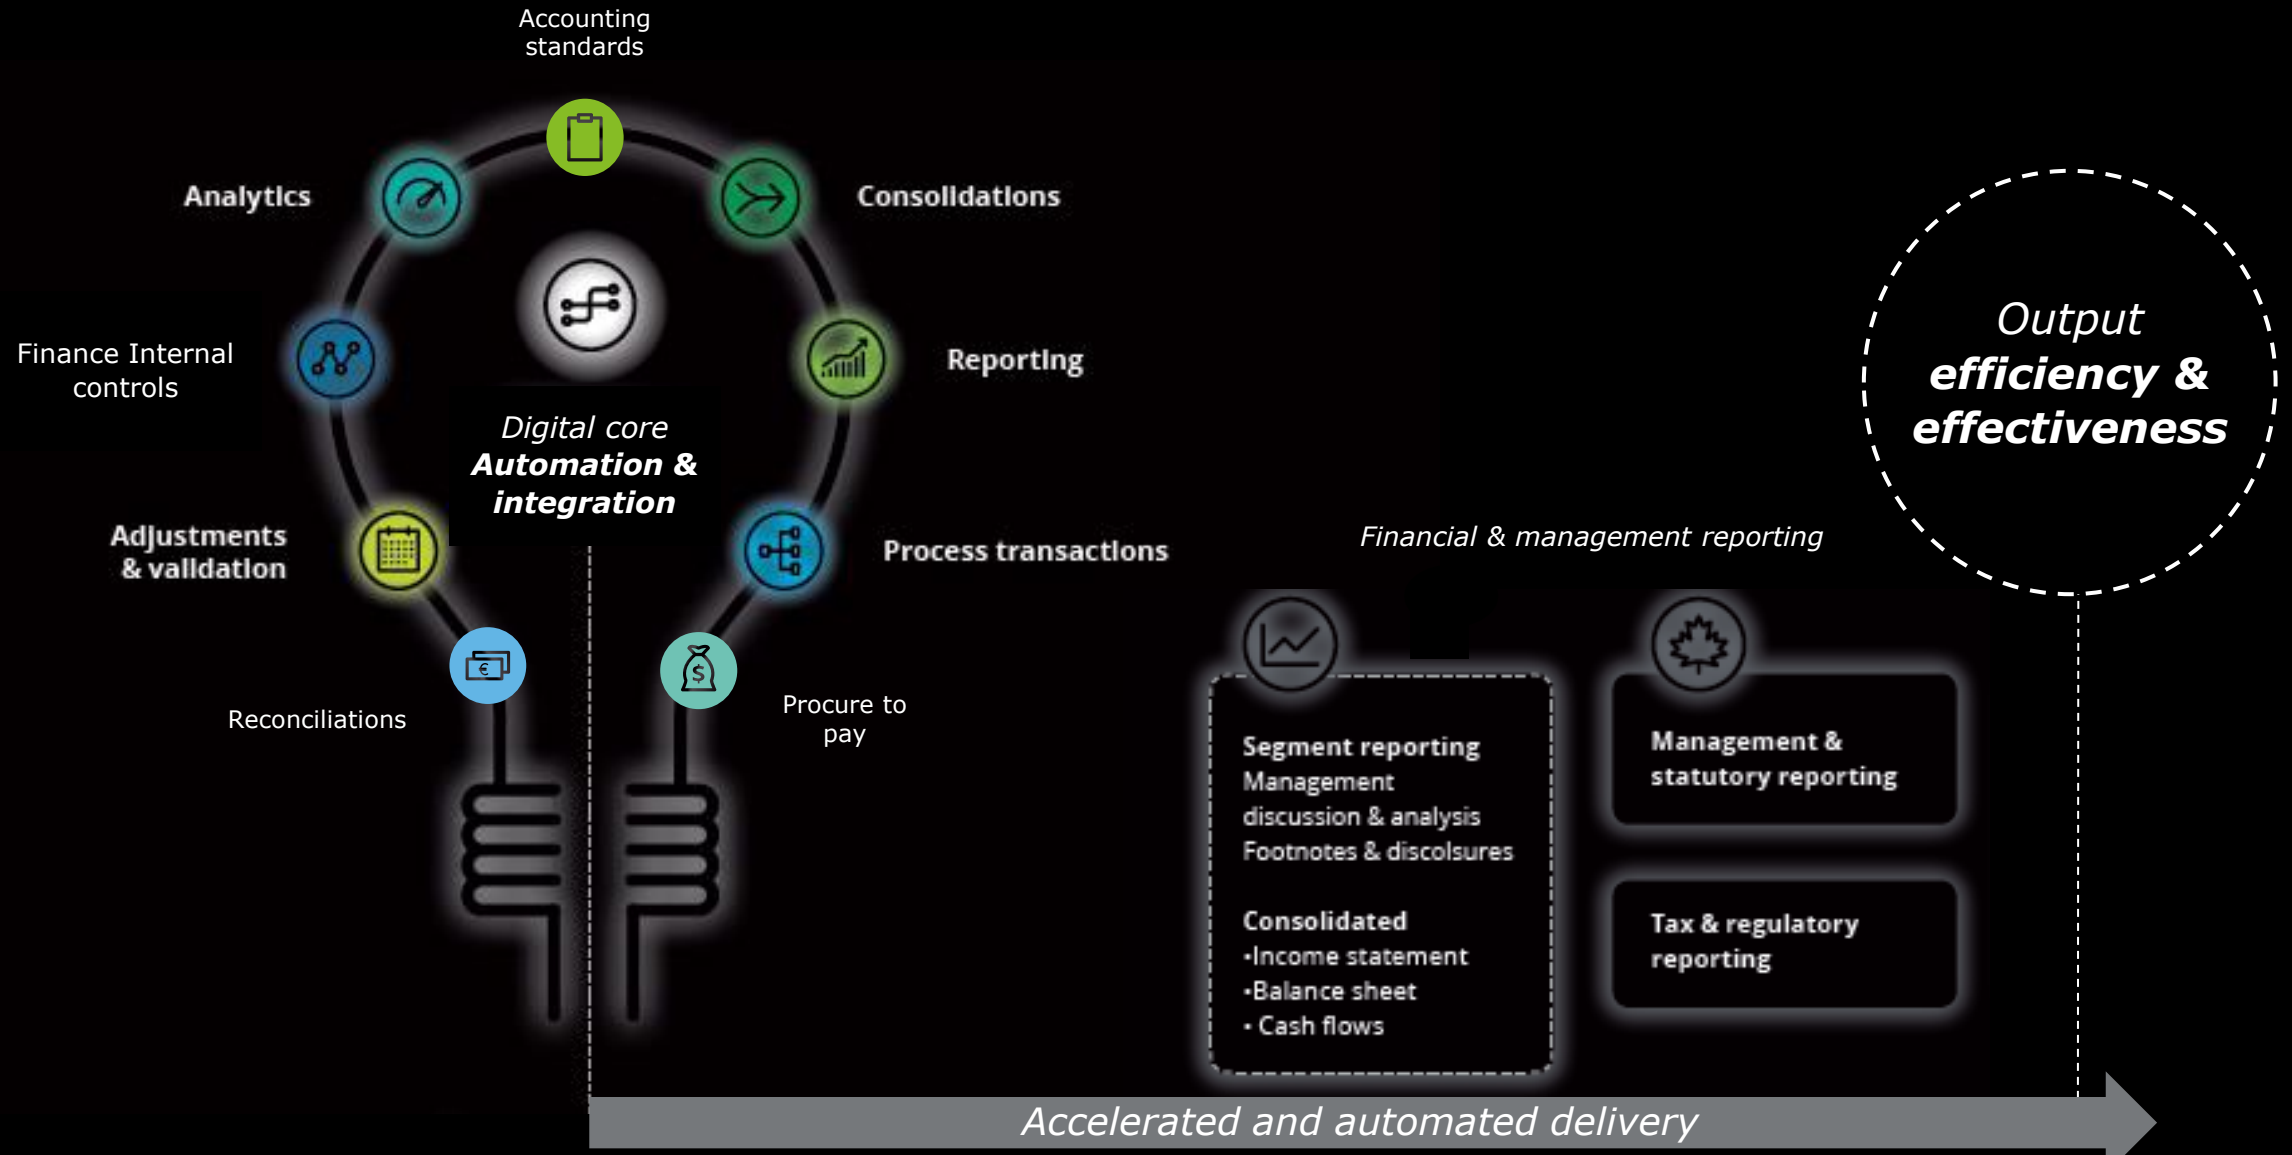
Accounting standards

Analytics

Consolidations

Finance Internal controls

Reporting

Digital core
Automation & integration

Adjustments & validation

Process transactions

Reconciliations

Procure to pay

Output
efficiency & effectiveness

Financial & management reporting

Segment reporting
Management discussion & analysis
Footnotes & discolsures

Consolidated
•Income statement
•Balance sheet
• Cash flows

Management & statutory reporting

Tax & regulatory reporting

Accelerated and automated delivery